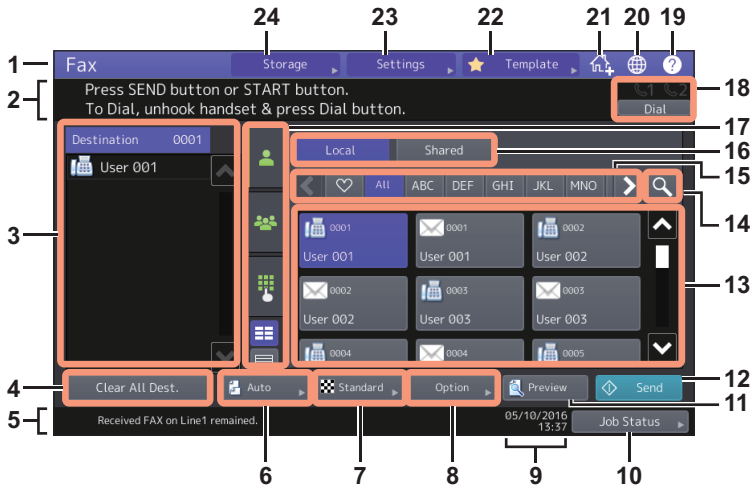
24 23 22 21 20 19

1 Fax

Storage

Settings

Template

2 Press SEND button or START button.
To Dial, unhook handset & press Dial button.

1 2
Dial

18

Destination 0001

User 001

17

Local

Shared

16

All ABC DEF GHI JKL MNO

15

14

3

0001
User 001

0001
User 001

0002
User 002

0002
User 002

0003
User 003

0003
User 003

0004

0004

0005

13

4 Clear All Dest.

Auto

Standard

Option

Preview

Send

12

11

5 Received FAX on Line1 remained.

05/10/2016
13:37

Job Status

6 7 8 9 10